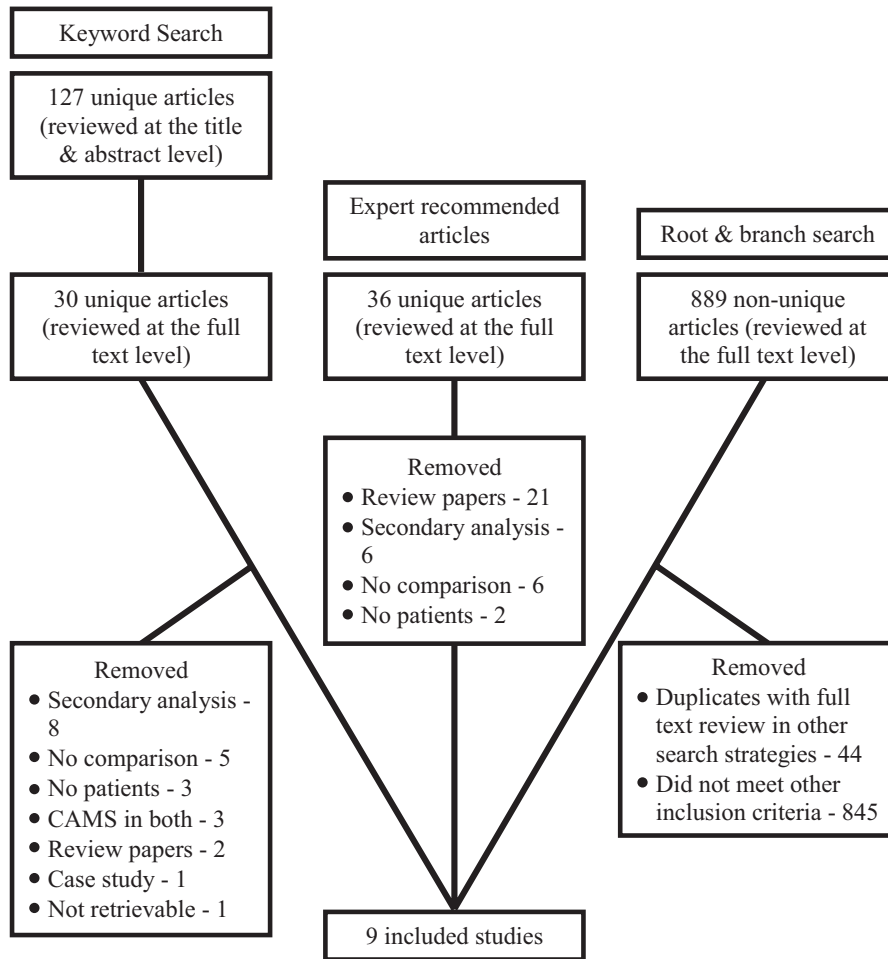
Keyword Search

127 unique articles (reviewed at the title & abstract level)

Expert recommended articles

Root & branch search

30 unique articles (reviewed at the full text level)

36 unique articles (reviewed at the full text level)

889 non-unique articles (reviewed at the full text level)

Removed
- Review papers - 21
- Secondary analysis - 6
- No comparison - 6
- No patients - 2

Removed
- Secondary analysis - 8
- No comparison - 5
- No patients - 3
- CAMS in both - 3
- Review papers - 2
- Case study - 1
- Not retrievable - 1

Removed
- Duplicates with full text review in other search strategies - 44
- Did not meet other inclusion criteria - 845

9 included studies